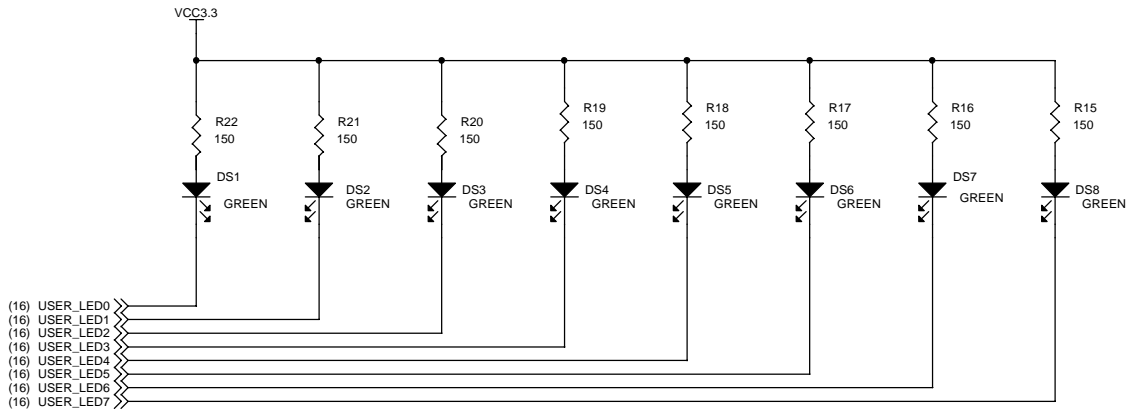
VCC3.3

R22
150

R21
150

R20
150

R19
150

R18
150

R17
150

R16
150

R15
150

DS1
GREEN

DS2
GREEN

DS3
GREEN

DS4
GREEN

DS5
GREEN

DS6
GREEN

DS7
GREEN

DS8
GREEN

(16) USER_LED0
(16) USER_LED1
(16) USER_LED2
(16) USER_LED3
(16) USER_LED4
(16) USER_LED5
(16) USER_LED6
(16) USER_LED7